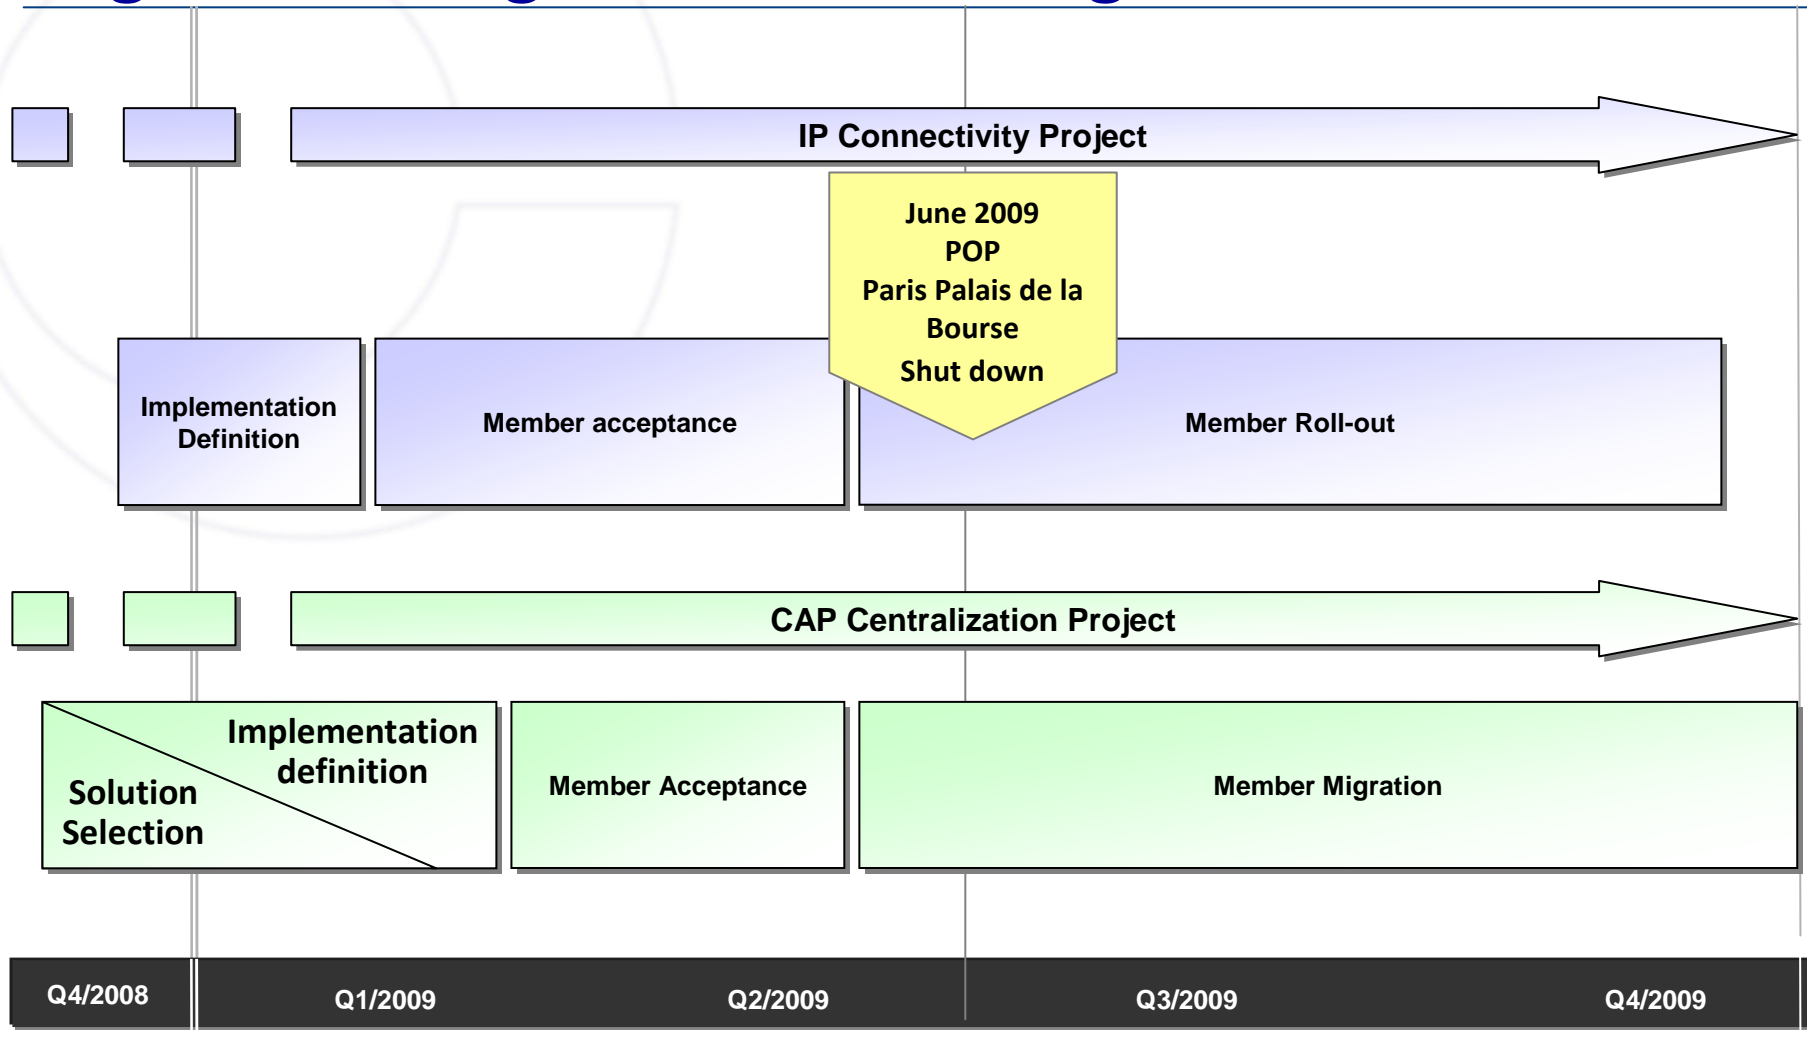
IP Connectivity Project

June 2009
POP
Paris Palais de la Bourse
Shut down

Implementation Definition

Member acceptance

Member Roll-out

CAP Centralization Project

Implementation definition

Solution Selection

Member Acceptance

Member Migration

Q4/2008

Q1/2009

Q2/2009

Q3/2009

Q4/2009